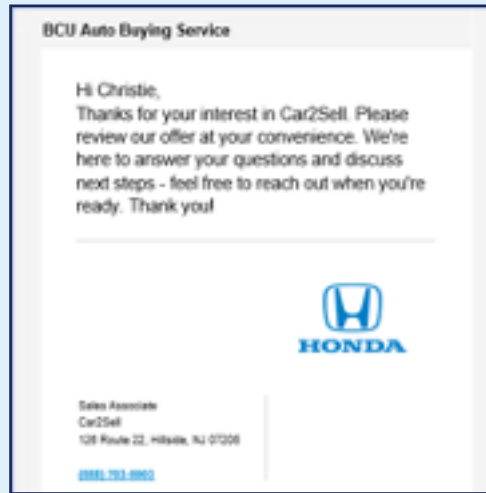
BCU Auto Buying Service

Hi Christie,
Thanks for your interest in Car2Sell. Please review our offer at your convenience. We're here to answer your questions and discuss next steps - feel free to reach out when you're ready. Thank you!

HONDA

Sales Associate
Car2Sell
128 Route 22, Hillside, NJ 07205

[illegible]